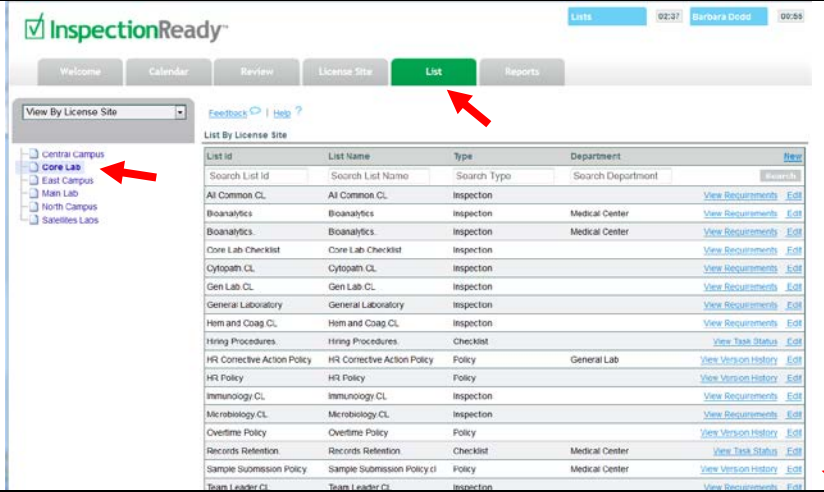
InspectionReady

Lists 02:37 Barbara Dodd 00:55

Welcome Calendar Review License Site List Reports

View By License Site

Central Campus
Core Lab
East Campus
Main Lab
North Campus
Satellites Labs

Feedback | Help ?

List By License Site

| List Id | List Name | Type | Department | New |
|---|---|---|---|---|
| Search List Id | Search List Name | Search Type | Search Department | Search |
| All Common.CL | All Common.CL | Inspection | | View Requirements Edit |
| Bioanalytics | Bioanalytics | Inspection | Medical Center | View Requirements Edit |
| Bioanalytics. | Bioanalytics. | Inspection | Medical Center | View Requirements Edit |
| Core Lab Checklist | Core Lab Checklist | Inspection | | View Requirements Edit |
| Cytopath.CL | Cytopath.CL | Inspection | | View Requirements Edit |
| Gen Lab.CL | Gen Lab.CL | Inspection | | View Requirements Edit |
| General Laboratory | General Laboratory | Inspection | | View Requirements Edit |
| Hem and Coag.CL | Hem and Coag.CL | Inspection | | View Requirements Edit |
| Hiring Procedures. | Hiring Procedures. | Checklist | | View Task Status Edit |
| HR Corrective Action Policy | HR Corrective Action Policy | Policy | General Lab | View Version History Edit |
| HR Policy | HR Policy | Policy | | View Version History Edit |
| Immunology.CL | Immunology.CL | Inspection | | View Requirements Edit |
| Microbiology.CL | Microbiology.CL | Inspection | | View Requirements Edit |
| Overtime Policy | Overtime Policy | Policy | | View Version History Edit |
| Records Retention. | Records Retention. | Checklist | Medical Center | View Task Status Edit |
| Sample Submission Policy. | Sample Submission Policy.cl | Policy | Medical Center | View Version History Edit |
| Team Leader.CL | Team Leader.CL | Inspection | | View Requirements Edit |